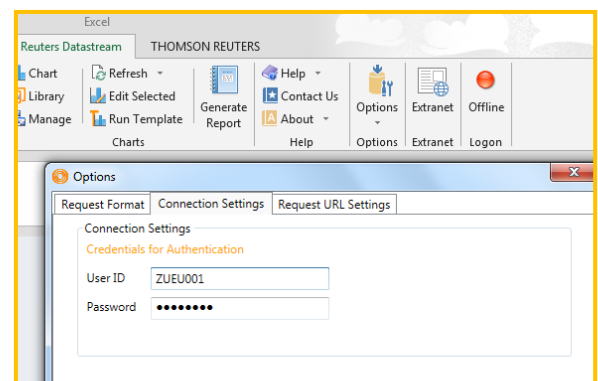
Excel

Reuters Datastream THOMSON REUTERS

Chart
Library
Manage

Refresh
Edit Selected
Run Template

Charts

Generate Report

Help
Contact Us
About

Help

Options

Options

Extranet

Extranet

Offline

Logon

Options

Request Format | Connection Settings | Request URL Settings

Connection Settings

Credentials for Authentication

User ID ZUEU001

Password ••••••••